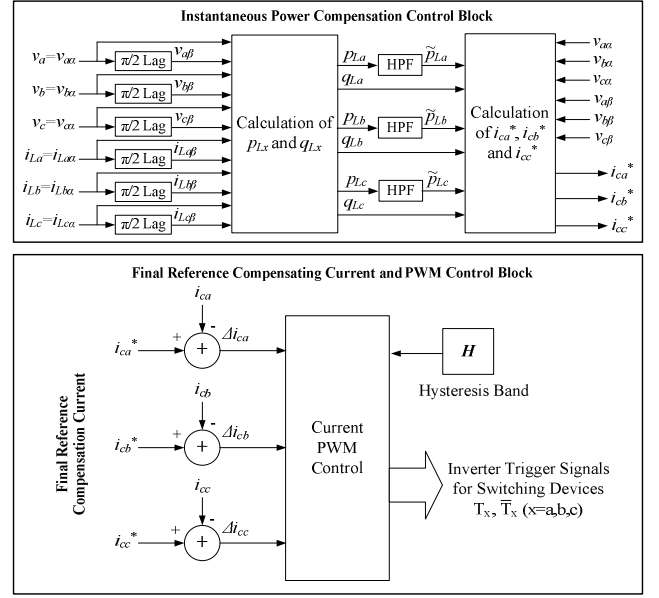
Instantaneous Power Compensation Control Block

$v_a = v_{a\alpha}$

$\pi/2$ Lag

$v_{a\beta}$

$v_b = v_{b\alpha}$

$\pi/2$ Lag

$v_{b\beta}$

$v_c = v_{c\alpha}$

$\pi/2$ Lag

$v_{c\beta}$

$i_{La} = i_{La\alpha}$

$\pi/2$ Lag

$i_{La\beta}$

$i_{Lb} = i_{Lb\alpha}$

$\pi/2$ Lag

$i_{Lb\beta}$

$i_{Lc} = i_{Lc\alpha}$

$\pi/2$ Lag

$i_{Lc\beta}$

Calculation of $p_{Lx}$ and $q_{Lx}$

$p_{La}$

HPF

$\tilde{p}_{La}$

$q_{La}$

$p_{Lb}$

HPF

$\tilde{p}_{Lb}$

$q_{Lb}$

$p_{Lc}$

HPF

$\tilde{p}_{Lc}$

$q_{Lc}$

Calculation of $i_{ca}^*$, $i_{cb}^*$ and $i_{cc}^*$

$v_{a\alpha}$

$v_{b\alpha}$

$v_{c\alpha}$

$v_{a\beta}$

$v_{b\beta}$

$v_{c\beta}$

$i_{ca}^*$

$i_{cb}^*$

$i_{cc}^*$

Final Reference Compensating Current and PWM Control Block

Final Reference Compensation Current

$i_{ca}$

-

$i_{ca}^*$

+

+

$\Delta i_{ca}$

$i_{cb}$

-

$i_{cb}^*$

+

+

$\Delta i_{cb}$

$i_{cc}$

-

$i_{cc}^*$

+

+

$\Delta i_{cc}$

Current PWM Control

$H$

Hysteresis Band

Inverter Trigger Signals for Switching Devices $T_x$, $\overline{T}_x$ (x=a,b,c)